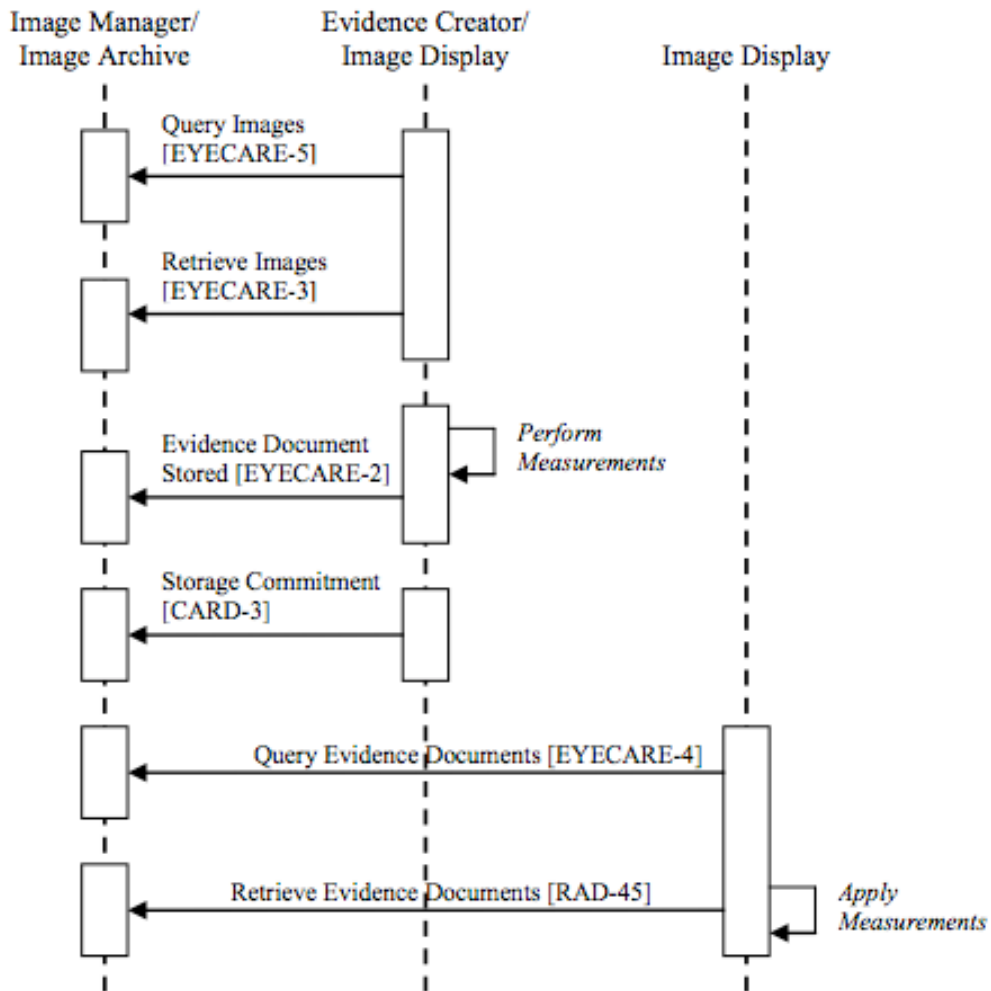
Image Manager/
Image Archive

Evidence Creator/
Image Display

Image Display

Query Images
[EYECARE-5]

Retrieve Images
[EYECARE-3]

Evidence Document
Stored [EYECARE-2]

Perform
Measurements

Storage Commitment
[CARD-3]

Query Evidence Documents [EYECARE-4]

Retrieve Evidence Documents [RAD-45]

Apply
Measurements